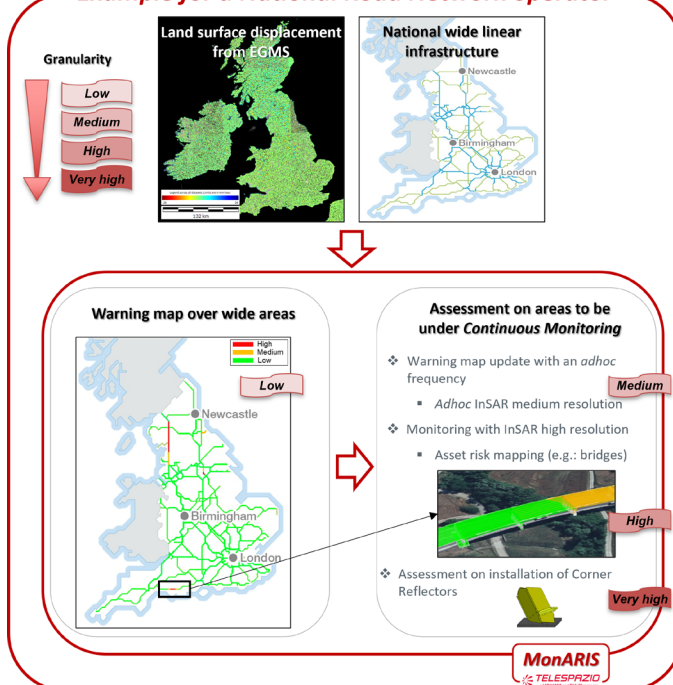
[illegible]

Granularity

Low

Medium

High

Very high

Land surface displacement from EGMS

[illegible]

132 km

National wide linear infrastructure

Newcastle

Birmingham

London

Warning map over wide areas

High
Medium
Low

Low

Newcastle

Birmingham

London

Assessment on areas to be under *Continuous Monitoring*

❖ Warning map update with an *adhoc* frequency

▪ *Adhoc* InSAR medium resolution

Medium

❖ Monitoring with InSAR high resolution

▪ Asset risk mapping (e.g.: bridges)

High

❖ Assessment on installation of Corner Reflectors

Very high

MonARIS

TELESPAZIO